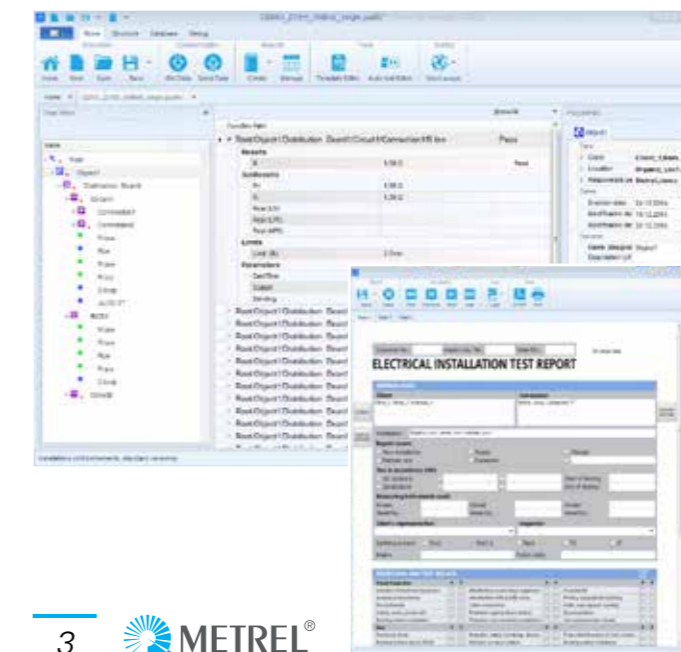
Home Structure Database Setup

Pass

Root/Object1/Distribution_Board/Circuit1/Connection

Results

Limits

Parameters

Object

Client

Location

Object1

Distribution Board

Circuit

Connection

ELECTRICAL INSTALLATION TEST REPORT

Client

Installation

3

METREL®